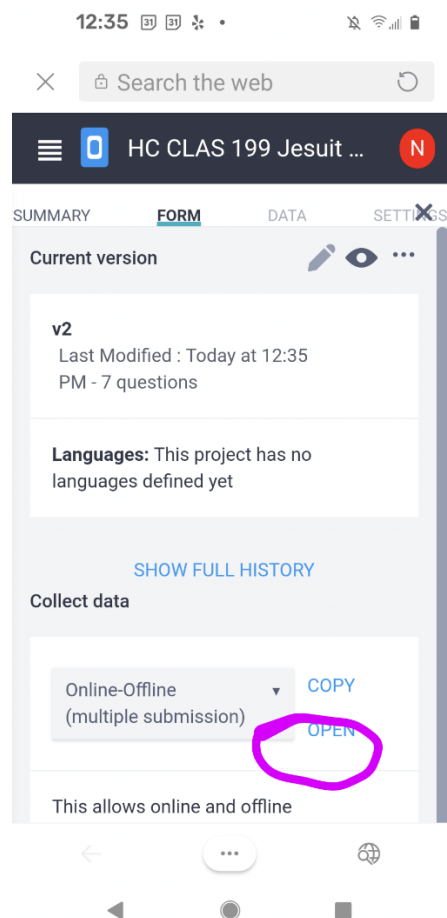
12:35 31 31

Search the web

HC CLAS 199 Jesuit ... N

SUMMARY FORM DATA SETTINGS

Current version

v2
Last Modified : Today at 12:35 PM - 7 questions

Languages: This project has no languages defined yet

SHOW FULL HISTORY

Collect data

Online-Offline (multiple submission)

COPY

OPEN

This allows online and offline